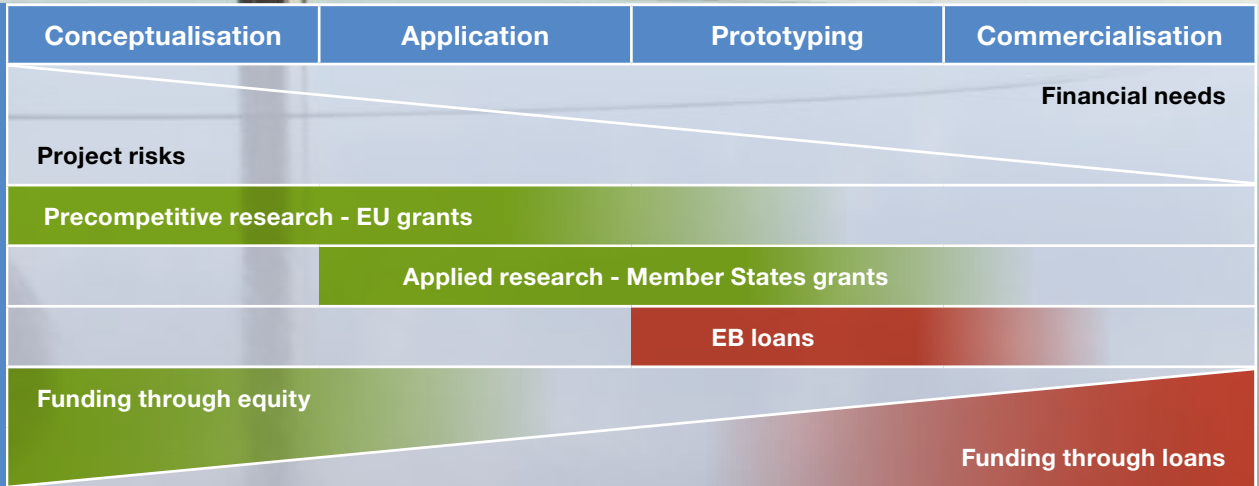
| Conceptualisation | Application | Prototyping | Commercialisation |
|---|---|---|---|

Financial needs

Project risks

Precompetitive research - EU grants

Applied research - Member States grants

EB loans

Funding through equity

Funding through loans